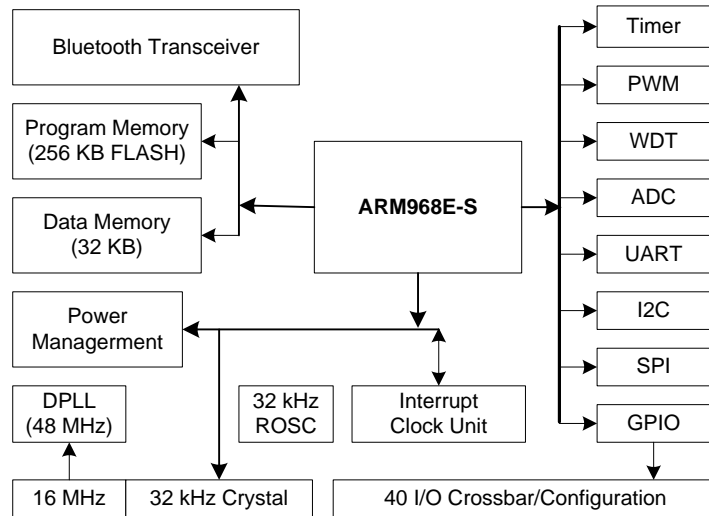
Bluetooth Transceiver

Program Memory
(256 KB FLASH)

Data Memory
(32 KB)

ARM968E-S

Timer

PWM

WDT

ADC

UART

I2C

SPI

GPIO

Power
Managerment

DPLL
(48 MHz)

32 kHz
ROSC

Interrupt
Clock Unit

16 MHz

32 kHz Crystal

40 I/O Crossbar/Configuration